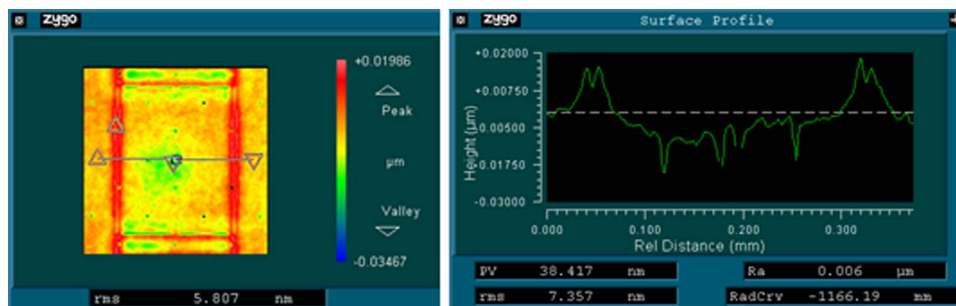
zygo

+0.01986

Peak

µm

Valley

-0.03467

rms 5.807 nm

zygo Surface Profile

+0.02000

+0.00750

-0.00500

-0.01750

-0.03000

Height (µm)

0.000 0.100 0.200 0.300

Rel Distance (mm)

PV 38.417 nm

rms 7.357 nm

Ra 0.006 µm

RadCrv -1166.19 mm